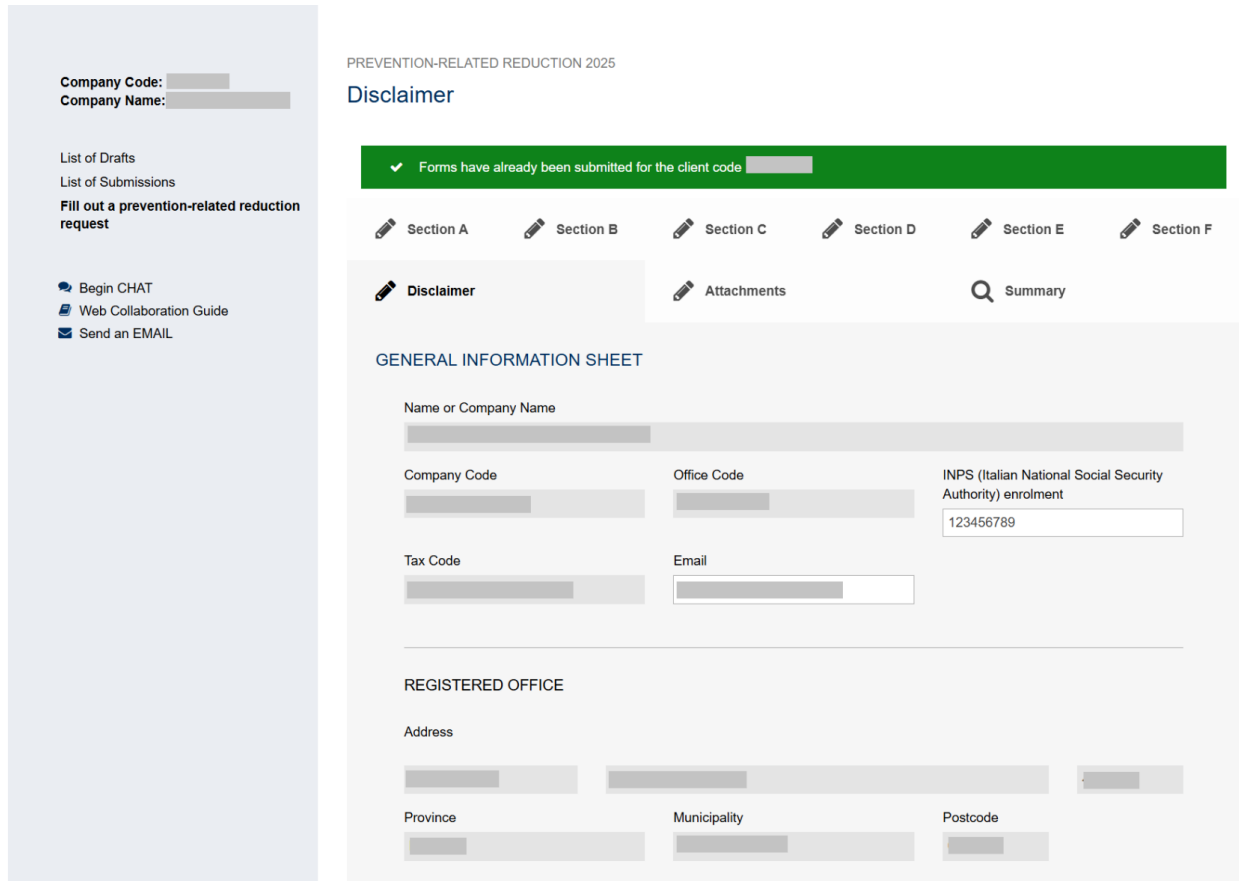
Company Code: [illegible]
Company Name: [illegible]

List of Drafts
List of Submissions
Fill out a prevention-related reduction request

Begin CHAT
Web Collaboration Guide
Send an EMAIL

PREVENTION-RELATED REDUCTION 2025

Disclaimer

Forms have already been submitted for the client code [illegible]

Section A Section B Section C Section D Section E Section F

Disclaimer Attachments Summary

GENERAL INFORMATION SHEET

Name or Company Name

Company Code

Office Code

INPS (Italian National Social Security Authority) enrolment

123456789

Tax Code

Email

REGISTERED OFFICE

Address

Province

Municipality

Postcode